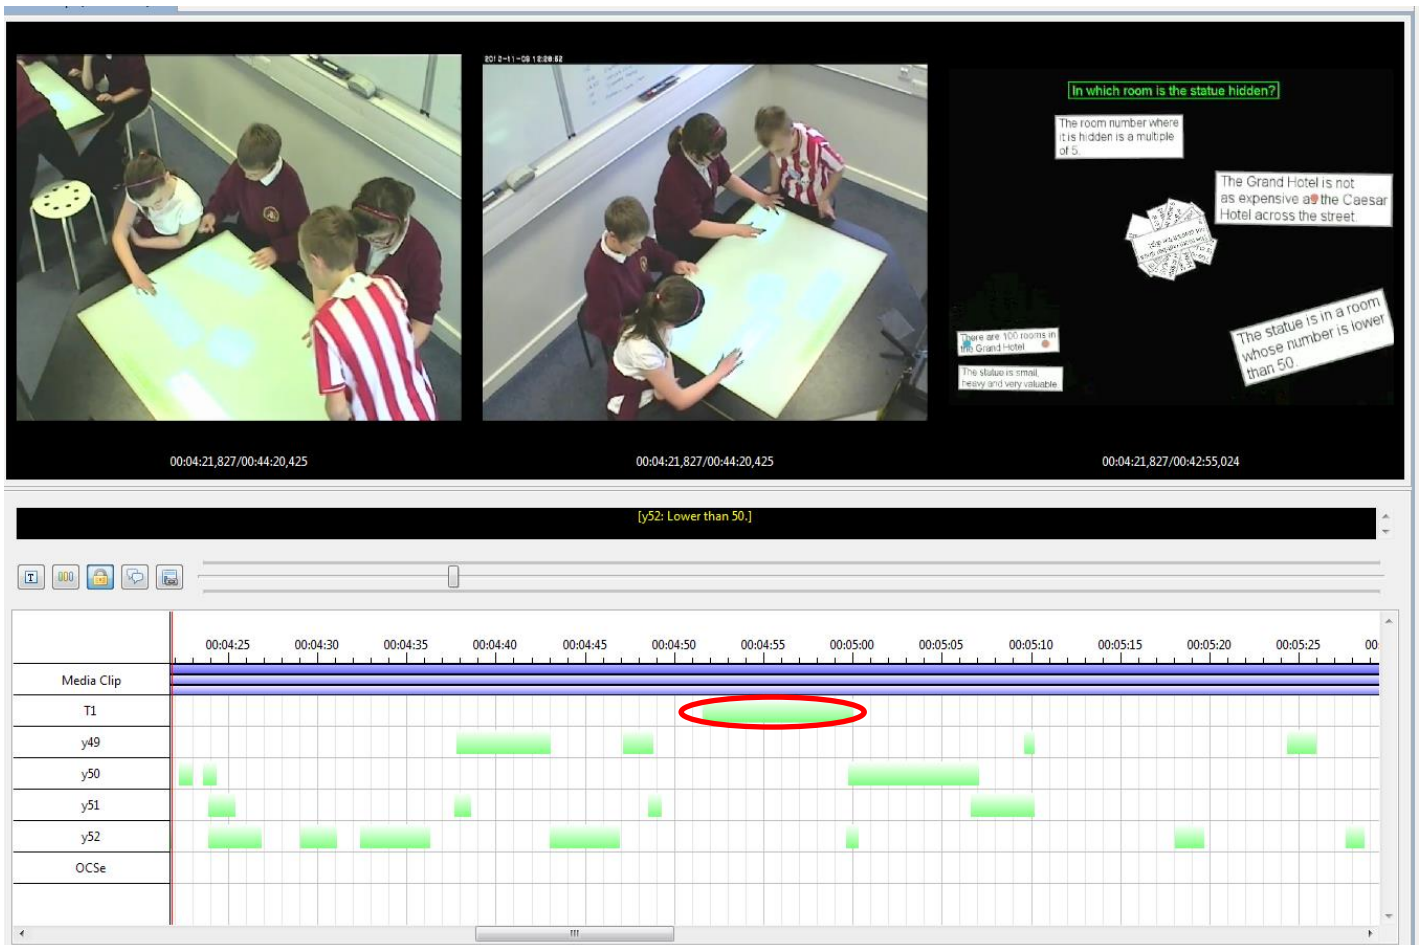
2012-11-08 12:09:52

In which room is the statue hidden?

The room number where it is hidden is a multiple of 5.

The Grand Hotel is not as expensive as the Caesar Hotel across the street.

There are 100 rooms in the Grand Hotel

The statue is small, heavy and very valuable.

The statue is in a room whose number is lower than 50.

00:04:21,827/00:44:20,425

00:04:21,827/00:44:20,425

00:04:21,827/00:42:55,024

[y52: Lower than 50.]

| | 00:04:25 | 00:04:30 | 00:04:35 | 00:04:40 | 00:04:45 | 00:04:50 | 00:04:55 | 00:05:00 | 00:05:05 | 00:05:10 | 00:05:15 | 00:05:20 | 00:05:25 | 00: |
|---|---|---|---|---|---|---|---|---|---|---|---|---|---|---|
| Media Clip | | | | | | | | | | | | | | |
| T1 | | | | | | | | | | | | | | |
| y49 | | | | | | | | | | | | | | |
| y50 | | | | | | | | | | | | | | |
| y51 | | | | | | | | | | | | | | |
| y52 | | | | | | | | | | | | | | |
| OCSe | | | | | | | | | | | | | | |